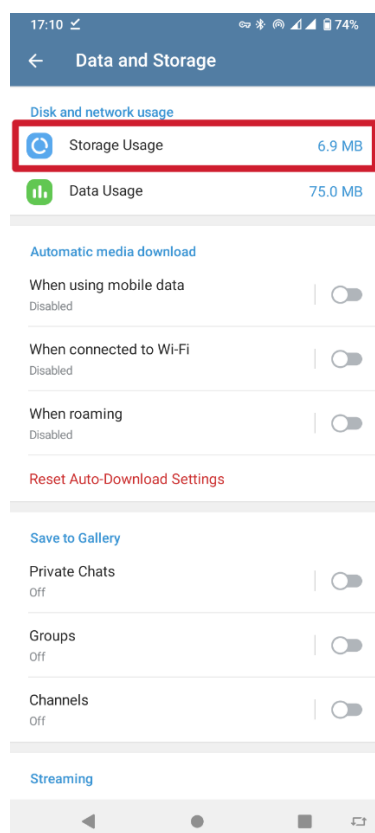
17:10 74%

← Data and Storage

Disk and network usage

Storage Usage 6.9 MB

Data Usage 75.0 MB

Automatic media download

When using mobile data
Disabled

When connected to Wi-Fi
Disabled

When roaming
Disabled

Reset Auto-Download Settings

Save to Gallery

Private Chats
Off

Groups
Off

Channels
Off

Streaming